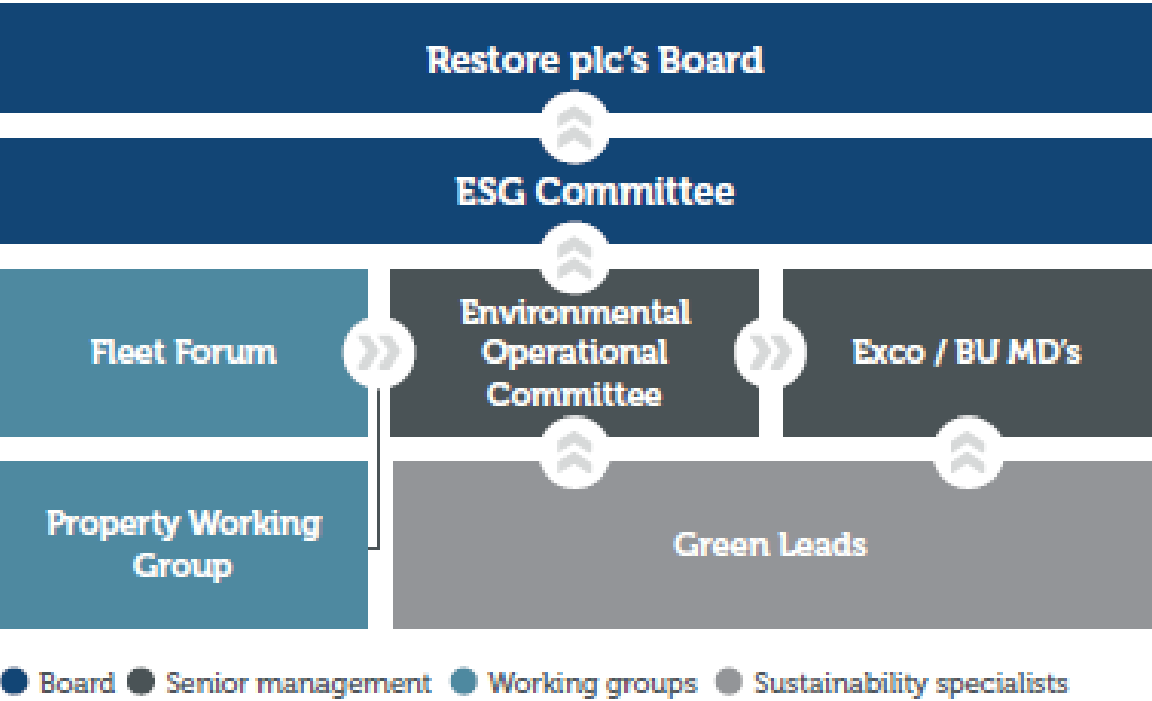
Restore plc's Board

ESG Committee

Fleet Forum

Environmental Operational Committee

Exco / BU MD's

Property Working Group

Green Leads

Board Senior management Working groups Sustainability specialists